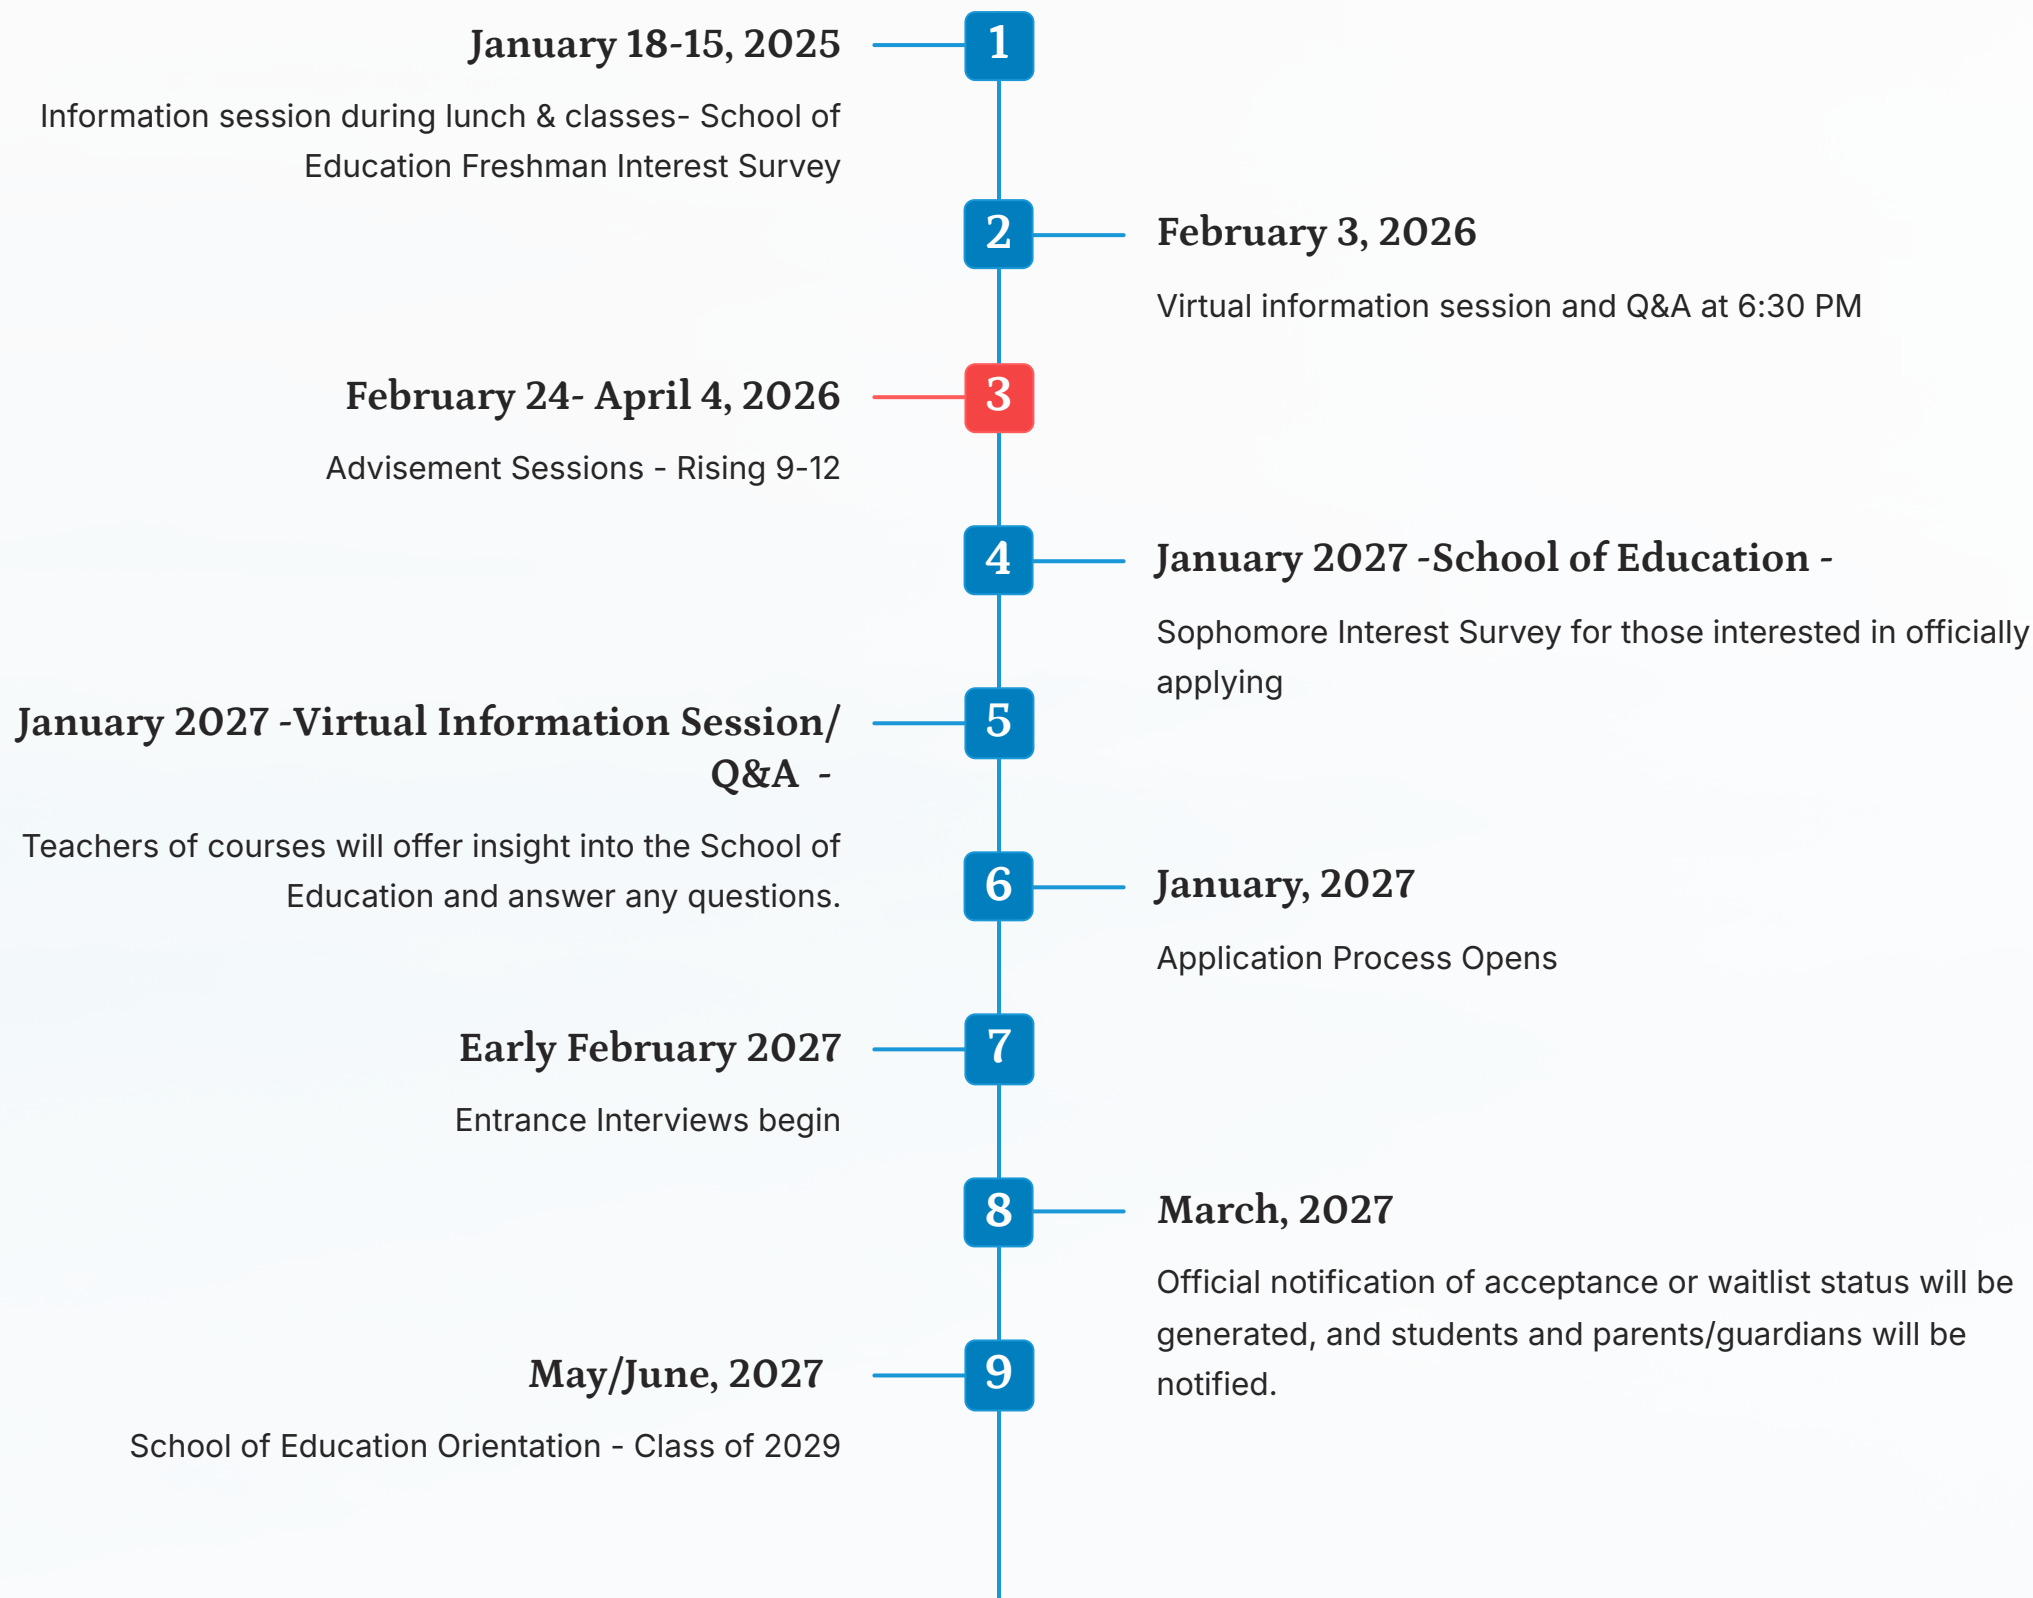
1

January 18-15, 2025

Information session during lunch & classes- School of Education Freshman Interest Survey

2

February 3, 2026

Virtual information session and Q&A at 6:30 PM

3

February 24- April 4, 2026

Advisement Sessions - Rising 9-12

4

January 2027 -School of Education -

Sophomore Interest Survey for those interested in officially applying

5

January 2027 -Virtual Information Session/ Q&A -

Teachers of courses will offer insight into the School of Education and answer any questions.

6

January, 2027

Application Process Opens

7

Early February 2027

Entrance Interviews begin

8

March, 2027

Official notification of acceptance or waitlist status will be generated, and students and parents/guardians will be notified.

9

May/June, 2027

School of Education Orientation - Class of 2029